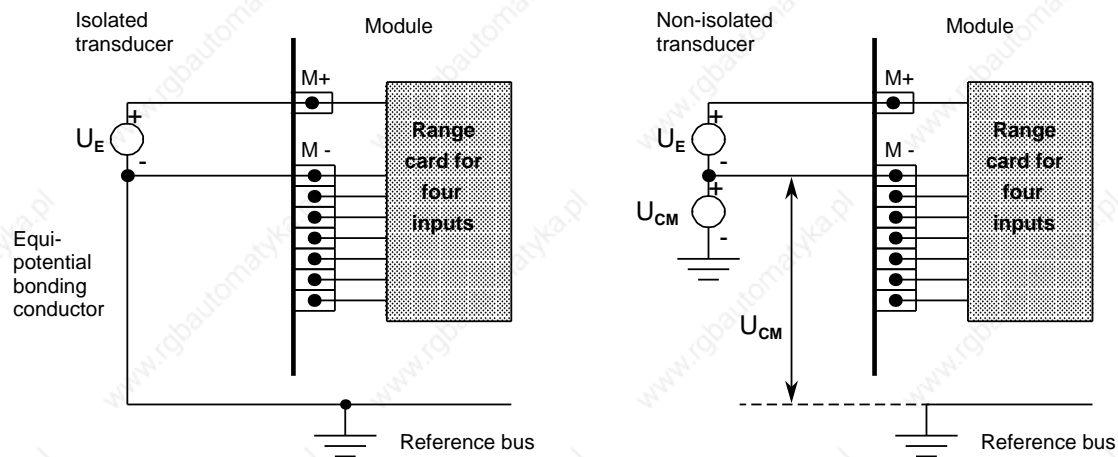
Isolated transducer

Module

M+

$U_E$

+

-

M -

Range card for four inputs

Equipotential bonding conductor

Reference bus

Non-isolated transducer

Module

M+

$U_E$

+

-

M -

+

$U_{CM}$

-

Range card for four inputs

$U_{CM}$

Reference bus